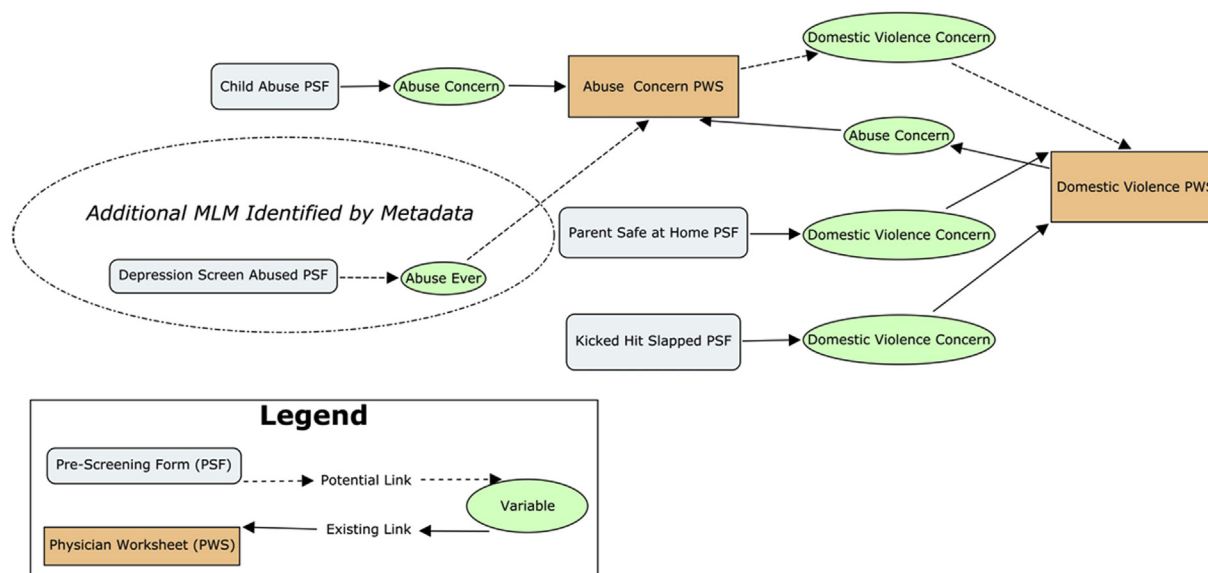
Child Abuse PSF

Abuse Concern

Abuse Concern PWS

Domestic Violence Concern

Abuse Concern

Domestic Violence PWS

Additional MLM Identified by Metadata

Parent Safe at Home PSF

Domestic Violence Concern

Depression Screen Abused PSF

Abuse Ever

Kicked Hit Slapped PSF

Domestic Violence Concern

Legend

Pre-Screening Form (PSF)

Potential Link

Variable

Existing Link

Physician Worksheet (PWS)